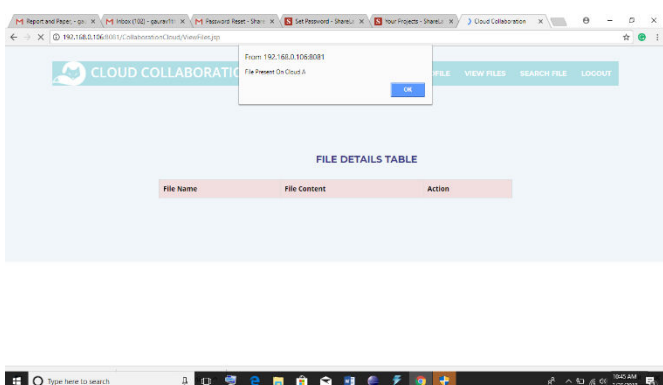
Report and Paper - gau × Inbox (102) - gauravflt × Password Reset - Share × Set Password - ShareIt × Your Projects - ShareIt × Cloud Collaboration ×

192.168.0.106:8081/CollaborationCloud/ViewFiles.jsp

From 192.168.0.106:8081

File Present On Cloud A

OK

CLOUD COLLABORATI

FILE VIEW FILES SEARCH FILE LOGOUT

FILE DETAILS TABLE

| File Name | File Content | Action |
|---|---|---|

Type here to search

10:45 AM